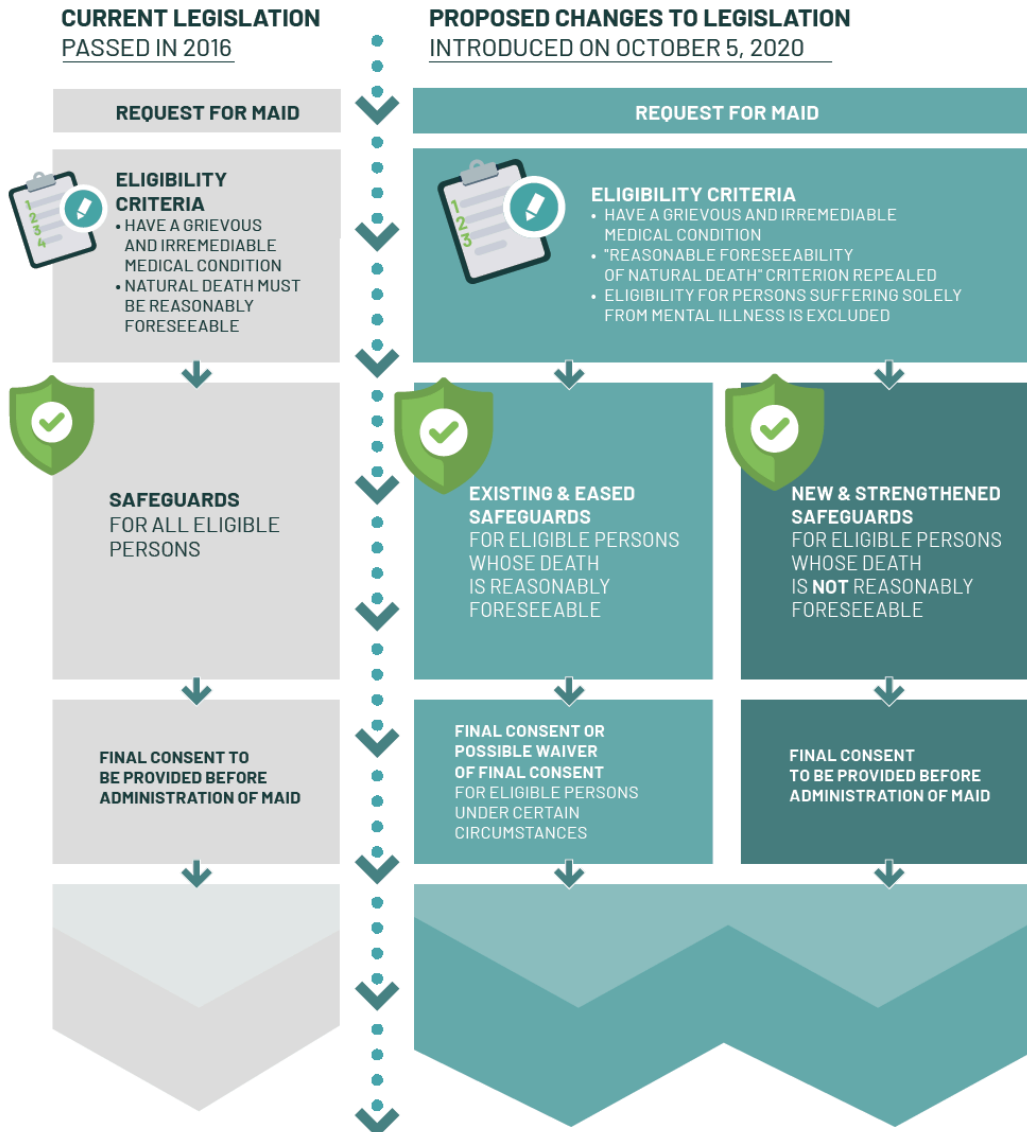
CURRENT LEGISLATION
PASSED IN 2016

PROPOSED CHANGES TO LEGISLATION
INTRODUCED ON OCTOBER 5, 2020

REQUEST FOR MAID

REQUEST FOR MAID

ELIGIBILITY CRITERIA
• HAVE A GRIEVOUS AND IRREMEDIABLE MEDICAL CONDITION
• NATURAL DEATH MUST BE REASONABLY FORESEEABLE

ELIGIBILITY CRITERIA
• HAVE A GRIEVOUS AND IRREMEDIABLE MEDICAL CONDITION
• "REASONABLE FORESEEABILITY OF NATURAL DEATH" CRITERION REPEALED
• ELIGIBILITY FOR PERSONS SUFFERING SOLELY FROM MENTAL ILLNESS IS EXCLUDED

SAFEGUARDS
FOR ALL ELIGIBLE PERSONS

EXISTING & EASED SAFEGUARDS
FOR ELIGIBLE PERSONS WHOSE DEATH IS REASONABLY FORESEEABLE

NEW & STRENGTHENED SAFEGUARDS
FOR ELIGIBLE PERSONS WHOSE DEATH IS NOT REASONABLY FORESEEABLE

FINAL CONSENT TO BE PROVIDED BEFORE ADMINISTRATION OF MAID

FINAL CONSENT OR POSSIBLE WAIVER OF FINAL CONSENT
FOR ELIGIBLE PERSONS UNDER CERTAIN CIRCUMSTANCES

FINAL CONSENT TO BE PROVIDED BEFORE ADMINISTRATION OF MAID